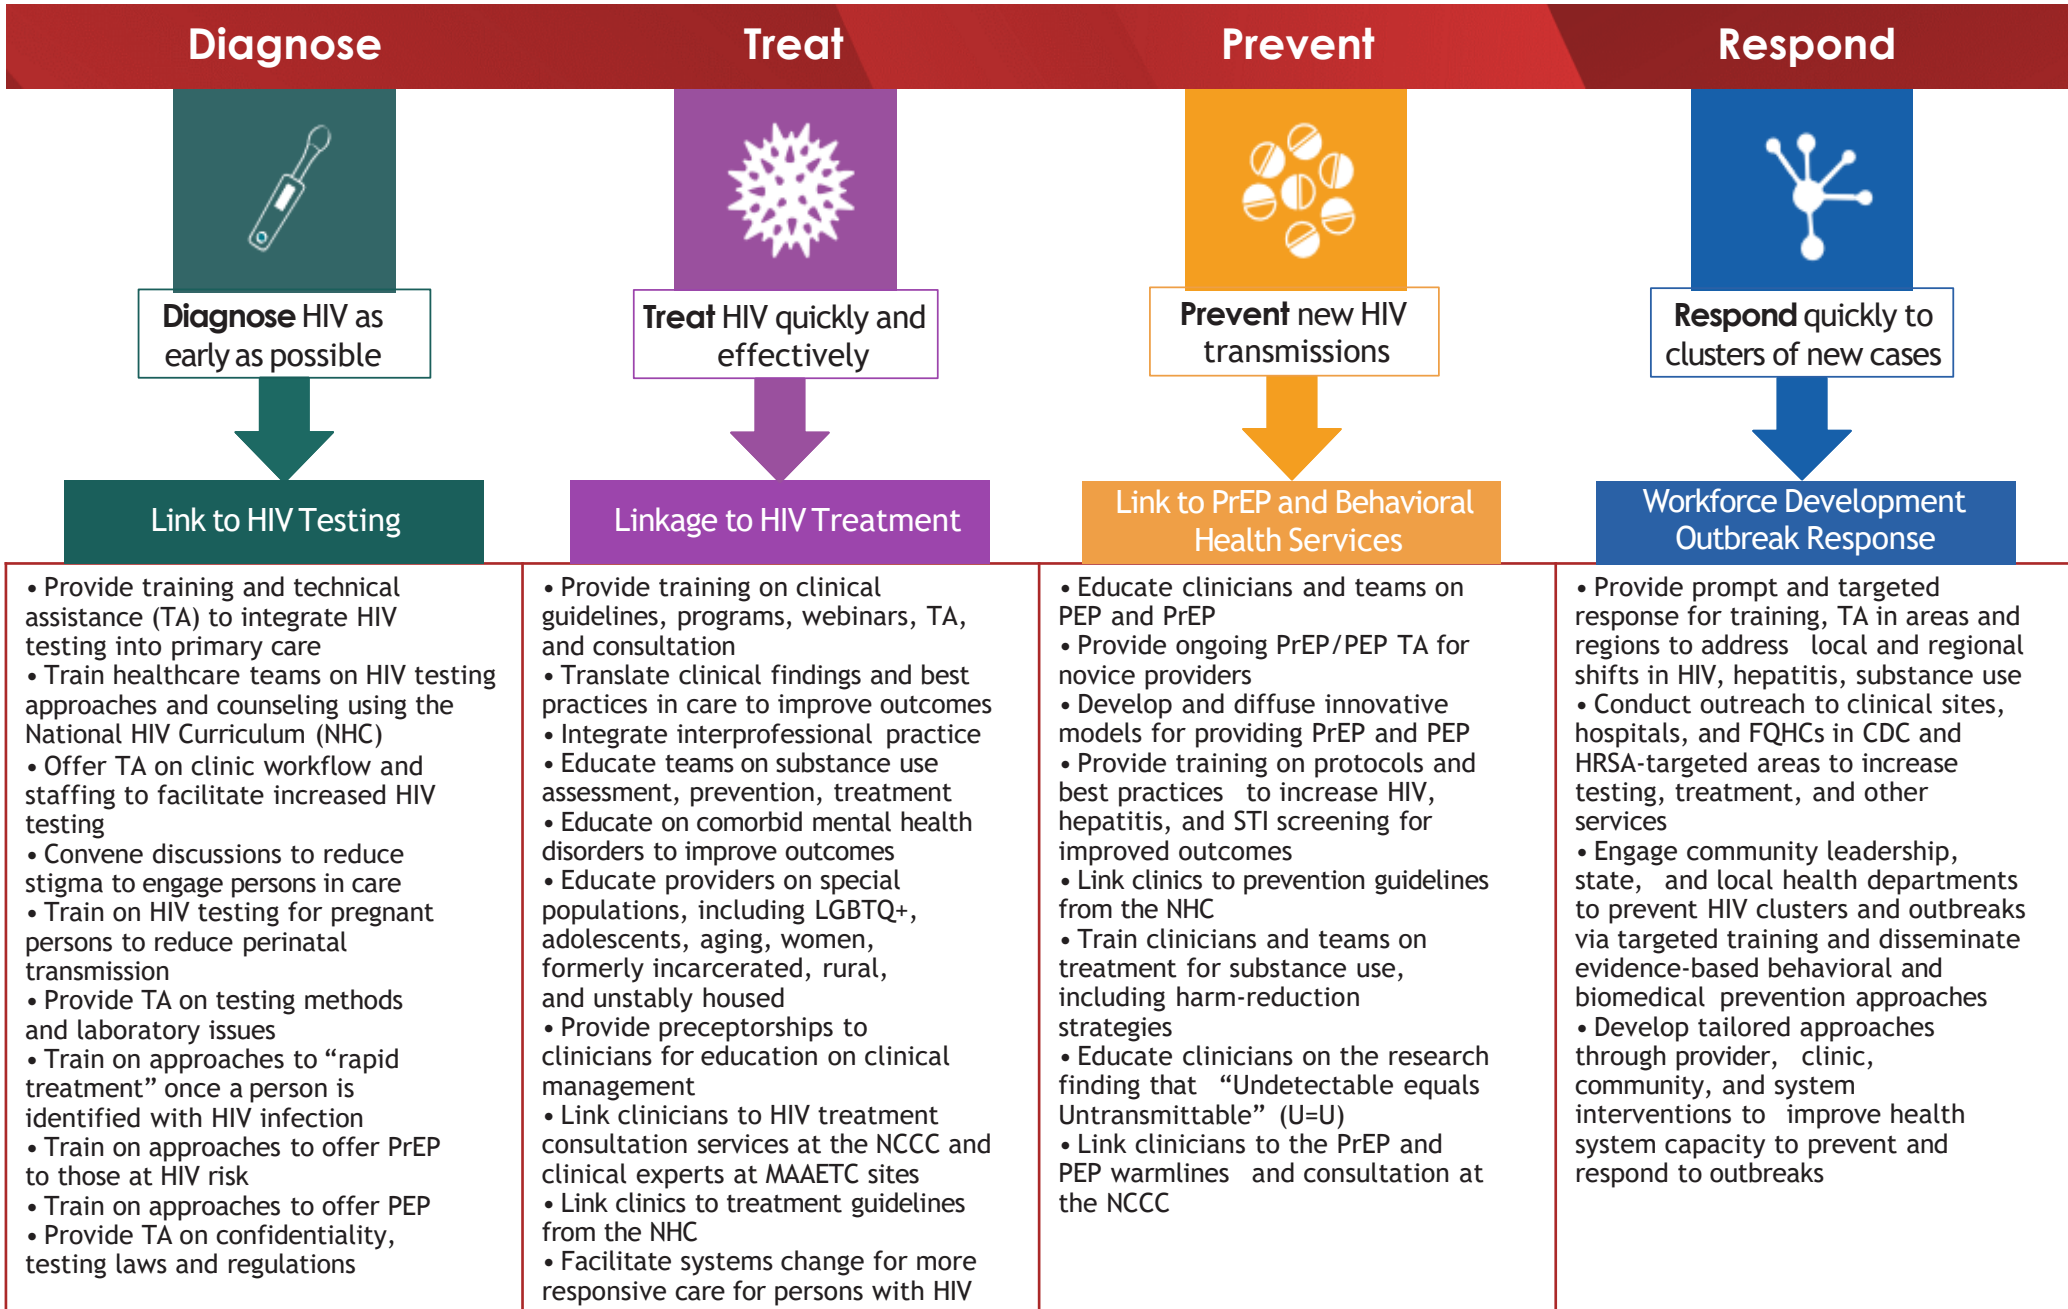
Diagnose

Treat

Prevent

Respond

Diagnose HIV as early as possible

Link to HIV Testing

• Provide training and technical assistance (TA) to integrate HIV testing into primary care
• Train healthcare teams on HIV testing approaches and counseling using the National HIV Curriculum (NHC)
• Offer TA on clinic workflow and staffing to facilitate increased HIV testing
• Convene discussions to reduce stigma to engage persons in care
• Train on HIV testing for pregnant persons to reduce perinatal transmission
• Provide TA on testing methods and laboratory issues
• Train on approaches to "rapid treatment" once a person is identified with HIV infection
• Train on approaches to offer PrEP to those at HIV risk
• Train on approaches to offer PEP
• Provide TA on confidentiality, testing laws and regulations

Treat HIV quickly and effectively

Linkage to HIV Treatment

• Provide training on clinical guidelines, programs, webinars, TA, and consultation
• Translate clinical findings and best practices in care to improve outcomes
• Integrate interprofessional practice
• Educate teams on substance use assessment, prevention, treatment
• Educate on comorbid mental health disorders to improve outcomes
• Educate providers on special populations, including LGBTQ+, adolescents, aging, women, formerly incarcerated, rural, and unstably housed
• Provide preceptorships to clinicians for education on clinical management
• Link clinicians to HIV treatment consultation services at the NCCC and clinical experts at MAAETC sites
• Link clinics to treatment guidelines from the NHC
• Facilitate systems change for more responsive care for persons with HIV

Prevent new HIV transmissions

Link to PrEP and Behavioral Health Services

• Educate clinicians and teams on PEP and PrEP
• Provide ongoing PrEP/PEP TA for novice providers
• Develop and diffuse innovative models for providing PrEP and PEP
• Provide training on protocols and best practices to increase HIV, hepatitis, and STI screening for improved outcomes
• Link clinics to prevention guidelines from the NHC
• Train clinicians and teams on treatment for substance use, including harm-reduction strategies
• Educate clinicians on the research finding that "Undetectable equals Untransmittable" (U=U)
• Link clinicians to the PrEP and PEP warmlines and consultation at the NCCC

Respond quickly to clusters of new cases

Workforce Development Outbreak Response

• Provide prompt and targeted response for training, TA in areas and regions to address local and regional shifts in HIV, hepatitis, substance use
• Conduct outreach to clinical sites, hospitals, and FQHCs in CDC and HRSA-targeted areas to increase testing, treatment, and other services
• Engage community leadership, state, and local health departments to prevent HIV clusters and outbreaks via targeted training and disseminate evidence-based behavioral and biomedical prevention approaches
• Develop tailored approaches through provider, clinic, community, and system interventions to improve health system capacity to prevent and respond to outbreaks